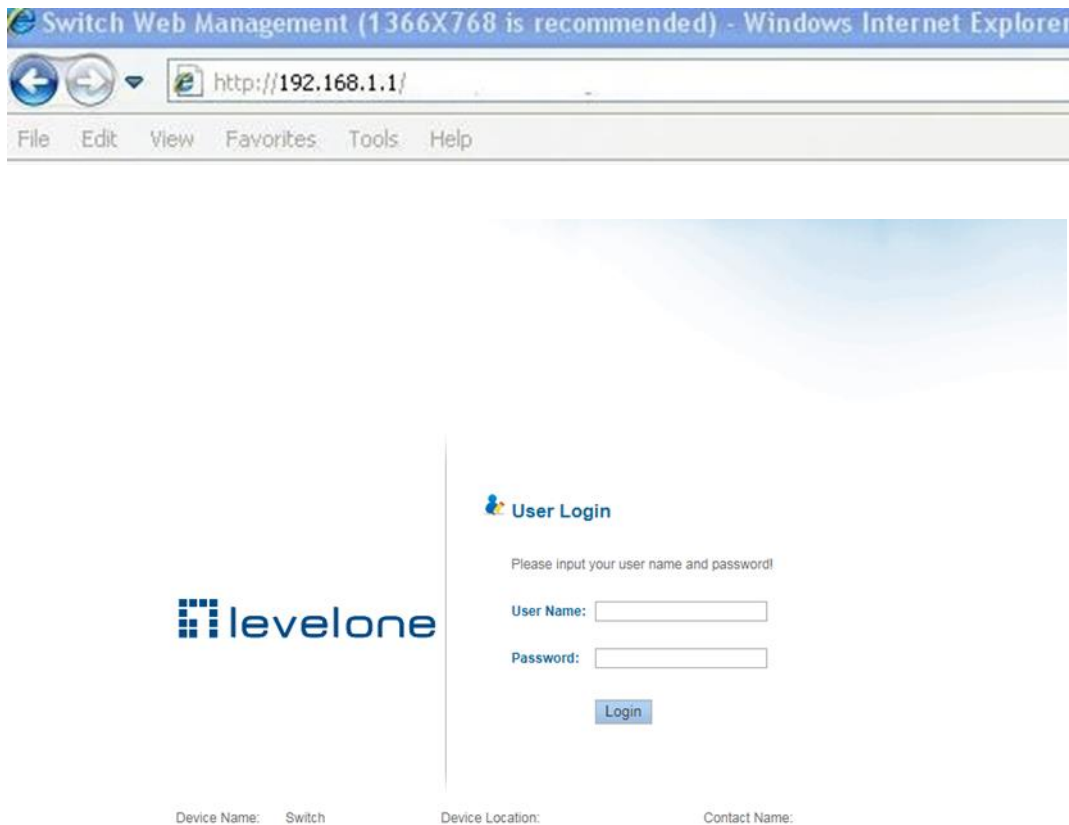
Switch Web Management (1366X768 is recommended) - Windows Internet Explorer

http://192.168.1.1/

File Edit View Favorites Tools Help

levelone

User Login

Please input your user name and password!

User Name:

Password:

Login

Device Name: Switch Device Location: Contact Name: